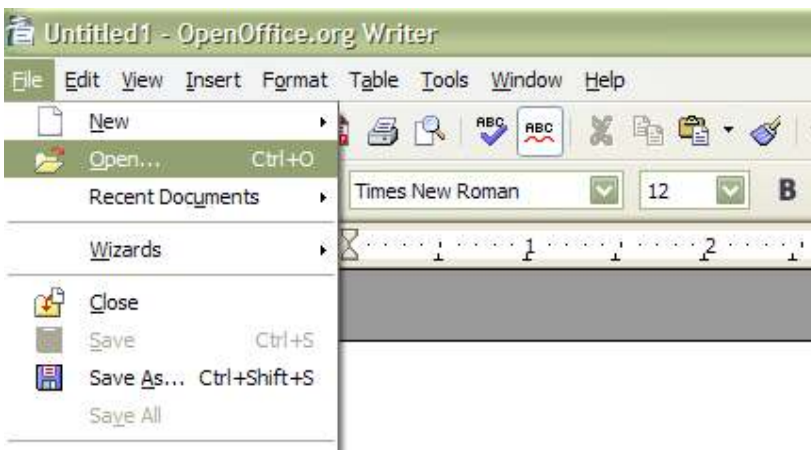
Untitled1 - OpenOffice.org Writer

File Edit View Insert Format Table Tools Window Help

New
Open... Ctrl+O
Recent Documents
Wizards
Close
Save Ctrl+S
Save As... Ctrl+Shift+S
Save All

Times New Roman
12
B
1
2